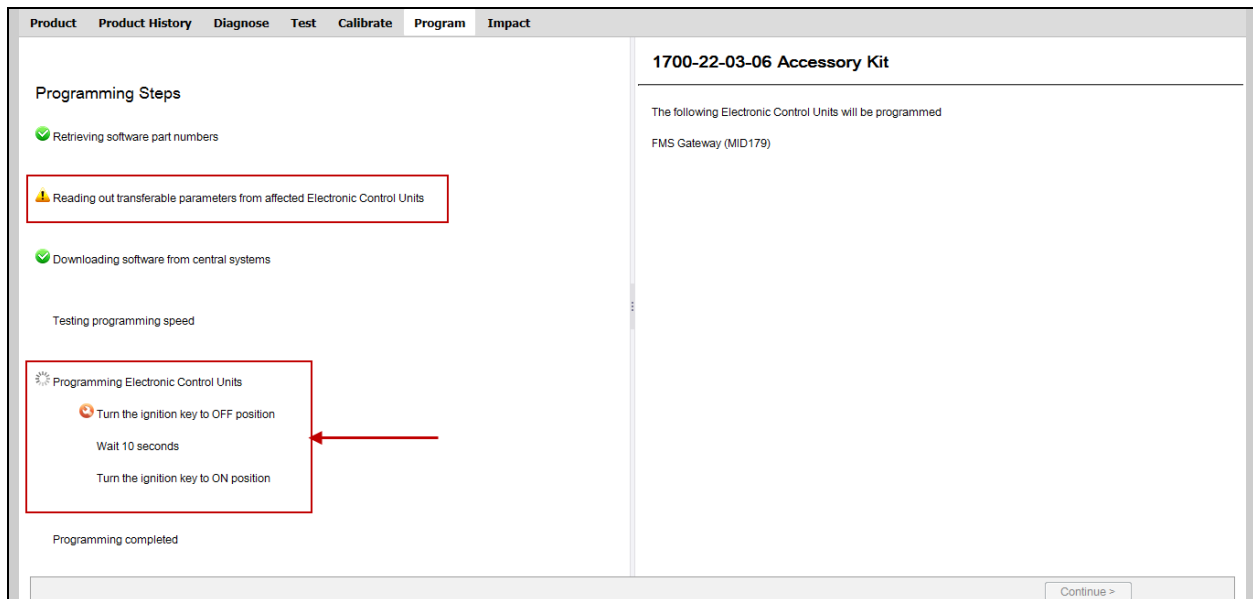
Product Product History Diagnose Test Calibrate Program Impact

Programming Steps

Retrieving software part numbers

Reading out transferable parameters from affected Electronic Control Units

Downloading software from central systems

Testing programming speed

Programming Electronic Control Units

Turn the ignition key to OFF position

Wait 10 seconds

Turn the ignition key to ON position

Programming completed

1700-22-03-06 Accessory Kit

The following Electronic Control Units will be programmed

FMS Gateway (MID179)

Continue >